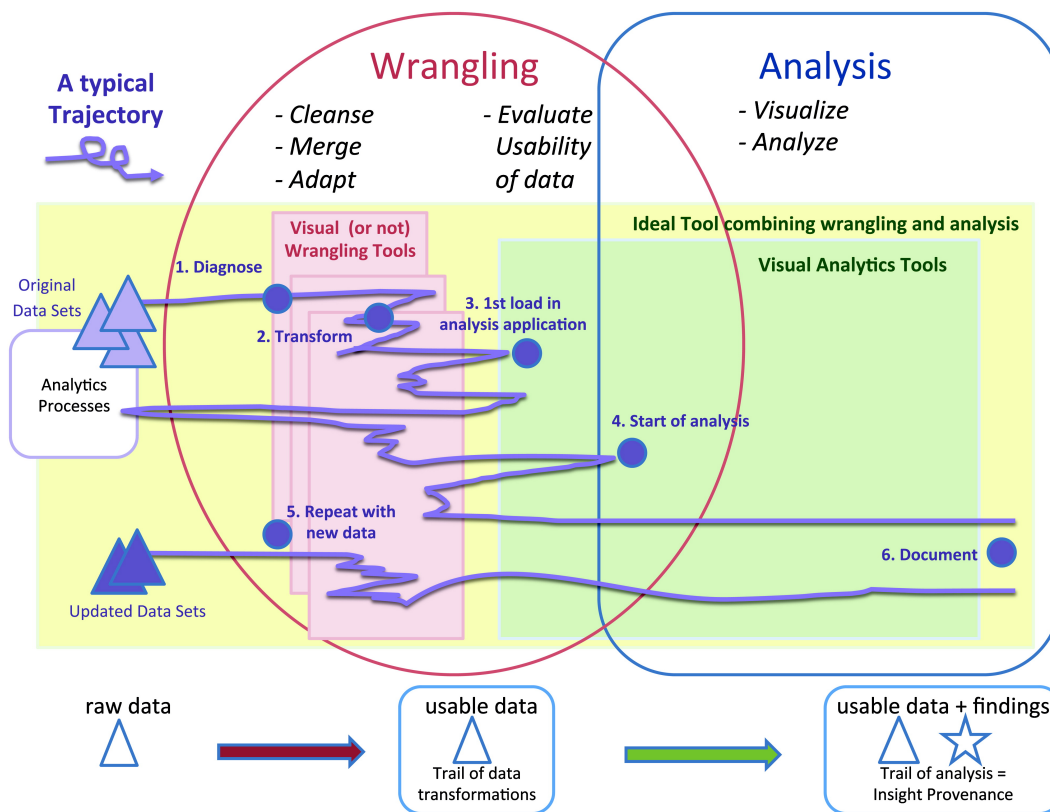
A typical Trajectory

Wrangling

- Cleanse
- Merge
- Adapt

- Evaluate Usability of data

Analysis

- Visualize
- Analyze

Ideal Tool combining wrangling and analysis

Visual (or not) Wrangling Tools

Visual Analytics Tools

Original Data Sets

Analytics Processes

1. Diagnose

2. Transform

3. 1st load in analysis application

4. Start of analysis

5. Repeat with new data

6. Document

Updated Data Sets

raw data

usable data

Trail of data transformations

usable data + findings

Trail of analysis = Insight Provenance